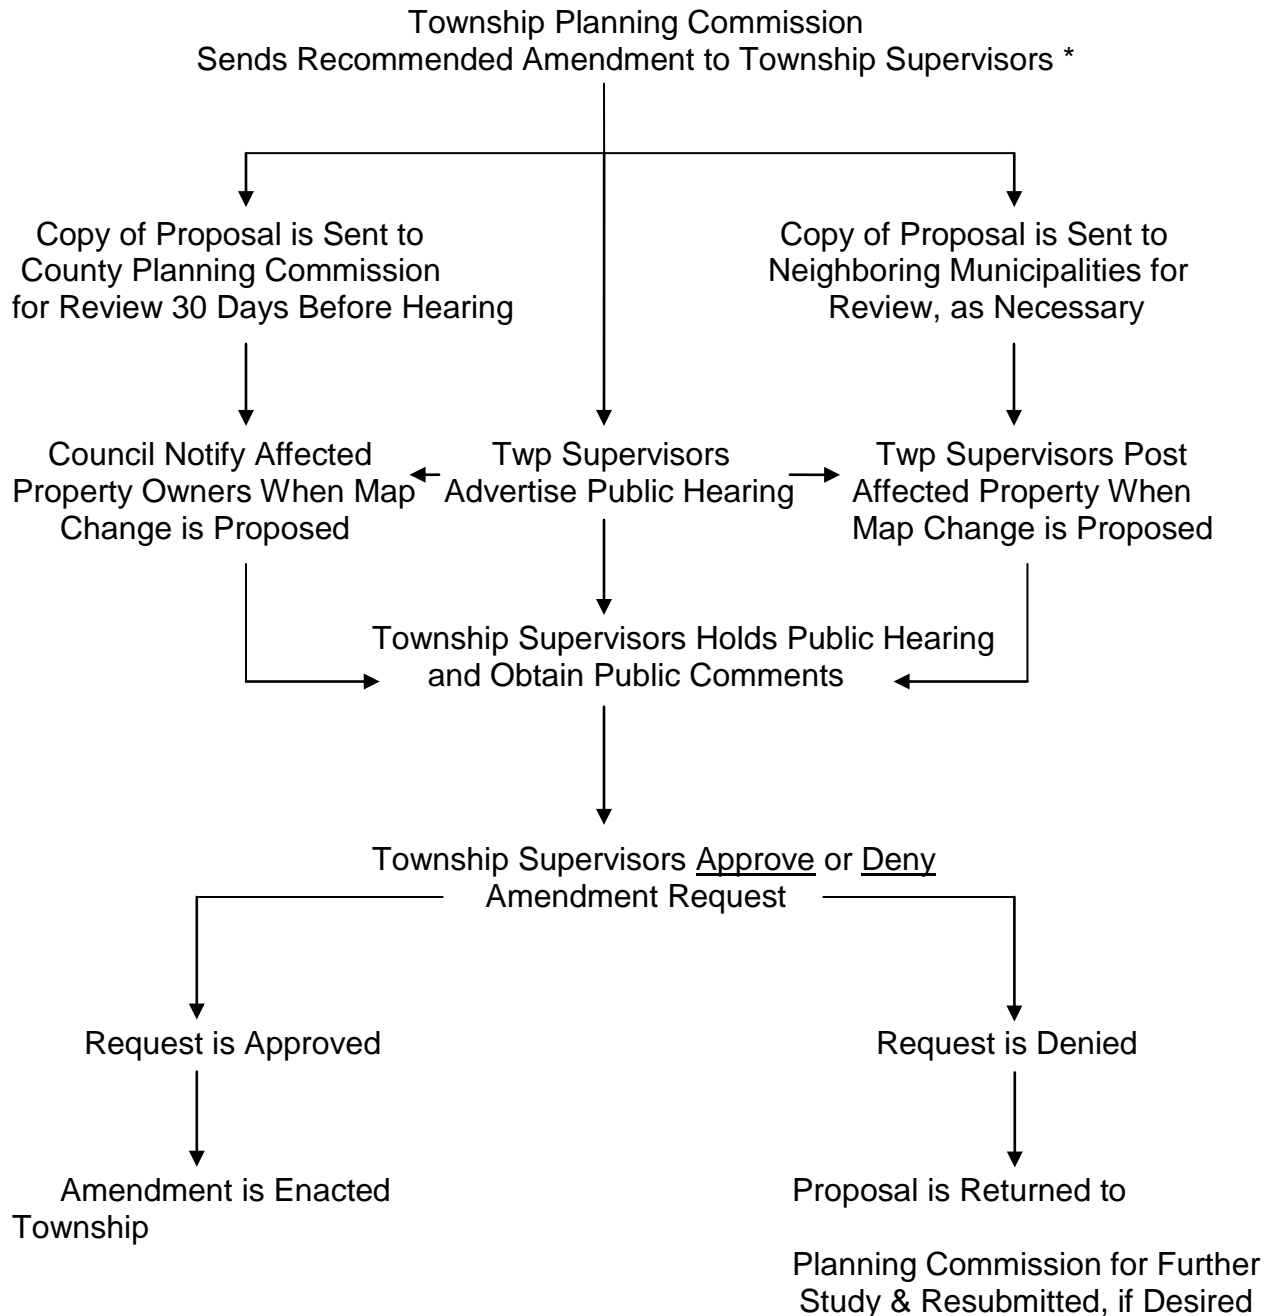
Township Planning Commission
Sends Recommended Amendment to Township Supervisors *

Copy of Proposal is Sent to County Planning Commission for Review 30 Days Before Hearing

Copy of Proposal is Sent to Neighboring Municipalities for Review, as Necessary

Council Notify Affected Property Owners When Map Change is Proposed

Twp Supervisors Advertise Public Hearing

Twp Supervisors Post Affected Property When Map Change is Proposed

Township Supervisors Holds Public Hearing and Obtain Public Comments

Township Supervisors Approve or Deny Amendment Request

Request is Approved

Request is Denied

Amendment is Enacted
Township

Proposal is Returned to

Planning Commission for Further Study & Resubmitted, if Desired